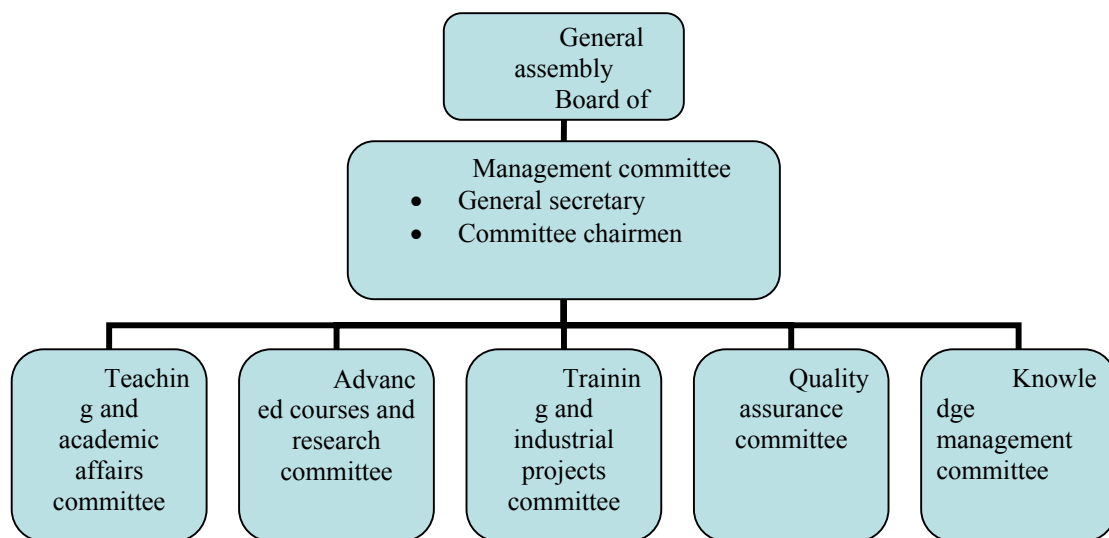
General assembly Board of

Management committee
• General secretary
• Committee chairmen

Teaching and academic affairs committee

Advanced courses and research committee

Training and industrial projects committee

Quality assurance committee

Knowledge management committee